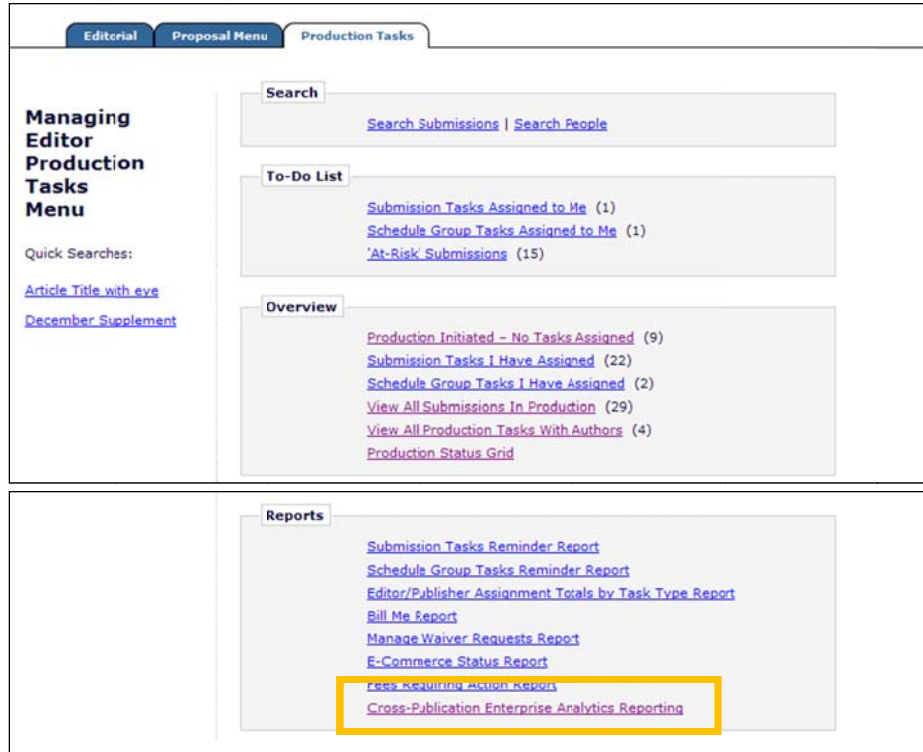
Editorial | Proposal Menu | Production Tasks

Managing Editor Production Tasks Menu

Quick Searches:

Article Title with eye

December Supplement

Search

Search Submissions | Search People

To-Do List

Submission Tasks Assigned to Me (1)
Schedule Group Tasks Assigned to Me (1)
'At-Risk' Submissions (15)

Overview

Production Initiated – No Tasks Assigned (9)
Submission Tasks I Have Assigned (22)
Schedule Group Tasks I Have Assigned (2)
View All Submissions In Production (29)
View All Production Tasks With Authors (4)
Production Status Grid

Reports

Submission Tasks Reminder Report
Schedule Group Tasks Reminder Report
Editor/Publisher Assignment Totals by Task Type Report
Bill Me Report
Manage Waiver Requests Report
E-Commerce Status Report
Fees Requiring Action Report
Cross-Publication Enterprise Analytics Reporting